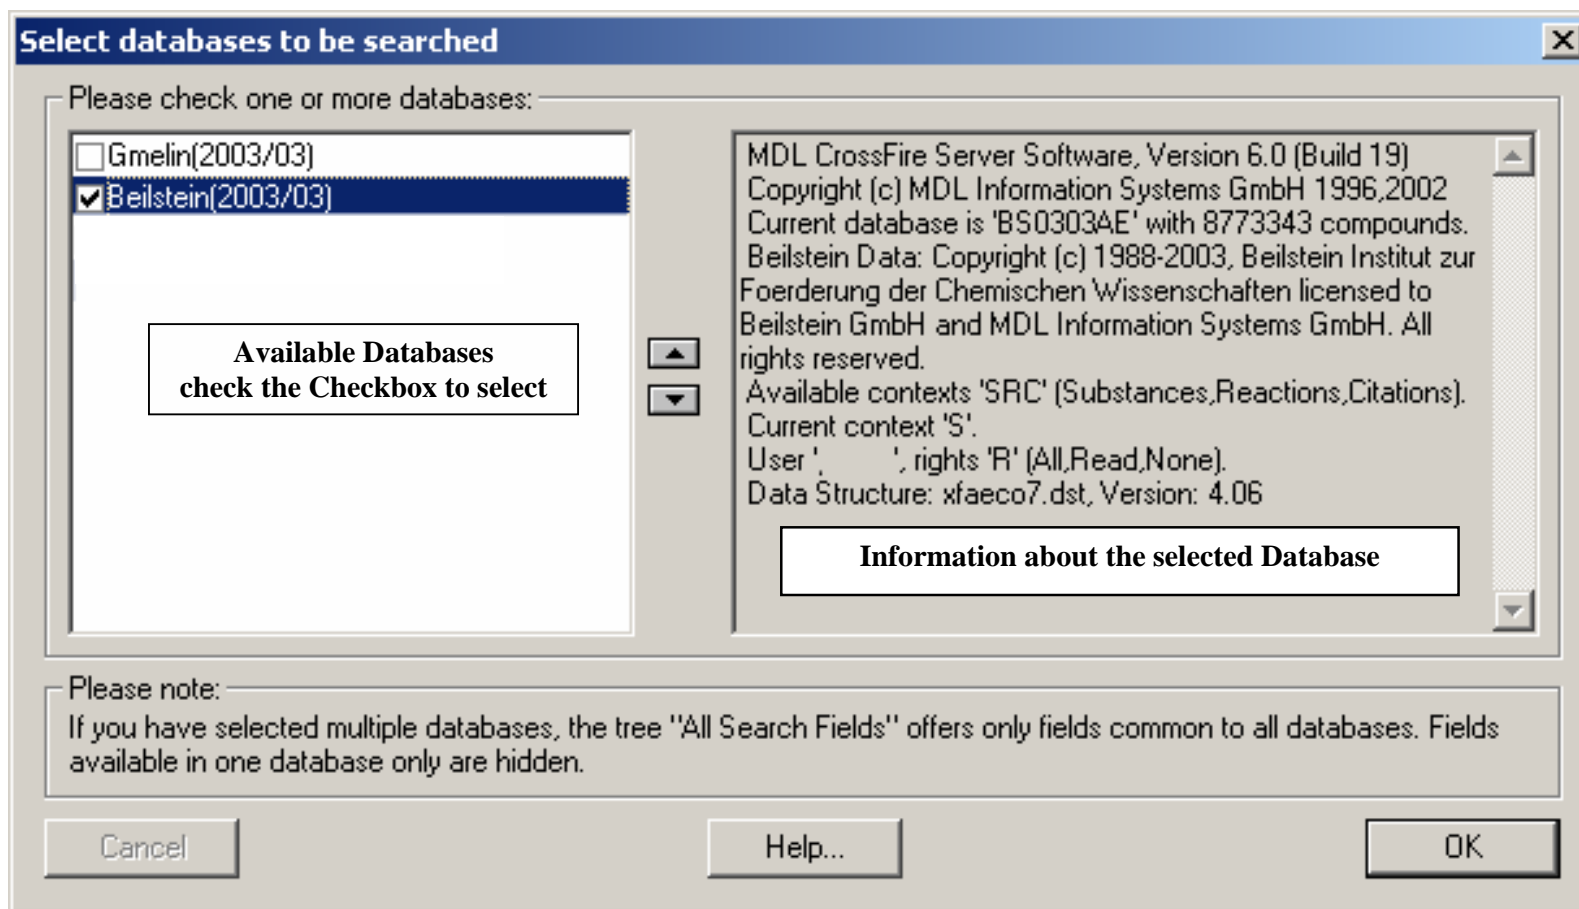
Select databases to be searched

X

Please check one or more databases:

Gmelin(2003/03)
Beilstein(2003/03)

Available Databases
check the Checkbox to select

MDL CrossFire Server Software, Version 6.0 (Build 19)
Copyright (c) MDL Information Systems GmbH 1996,2002
Current database is 'BS0303AE' with 8773343 compounds.
Beilstein Data: Copyright (c) 1988-2003, Beilstein Institut zur Foerderung der Chemischen Wissenschaften licensed to Beilstein GmbH and MDL Information Systems GmbH. All rights reserved.
Available contexts 'SRC' (Substances,Reactions,Citations).
Current context 'S'.
User ',  ', rights 'R' (All,Read,None).
Data Structure: xfaeco7.dst, Version: 4.06

Information about the selected Database

Please note:
If you have selected multiple databases, the tree "All Search Fields" offers only fields common to all databases. Fields available in one database only are hidden.

Cancel

Help...

OK